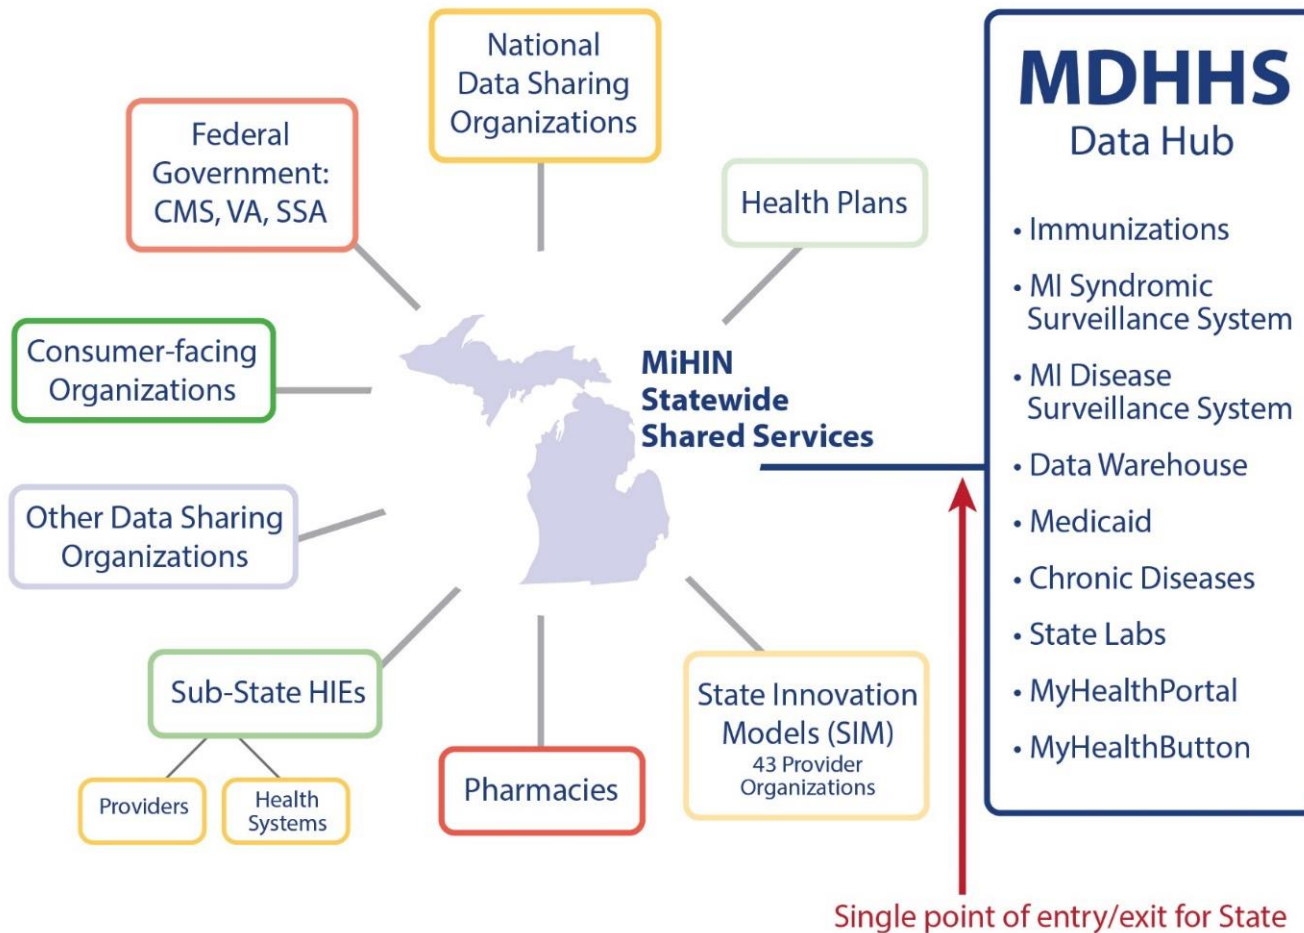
National Data Sharing Organizations

Federal Government: CMS, VA, SSA

Health Plans

Consumer-facing Organizations

MiHIN Statewide Shared Services

Other Data Sharing Organizations

Sub-State HIEs

Providers

Health Systems

Pharmacies

State Innovation Models (SIM)
43 Provider Organizations

MDHHS
Data Hub

• Immunizations
• MI Syndromic Surveillance System
• MI Disease Surveillance System
• Data Warehouse
• Medicaid
• Chronic Diseases
• State Labs
• MyHealthPortal
• MyHealthButton

Single point of entry/exit for State